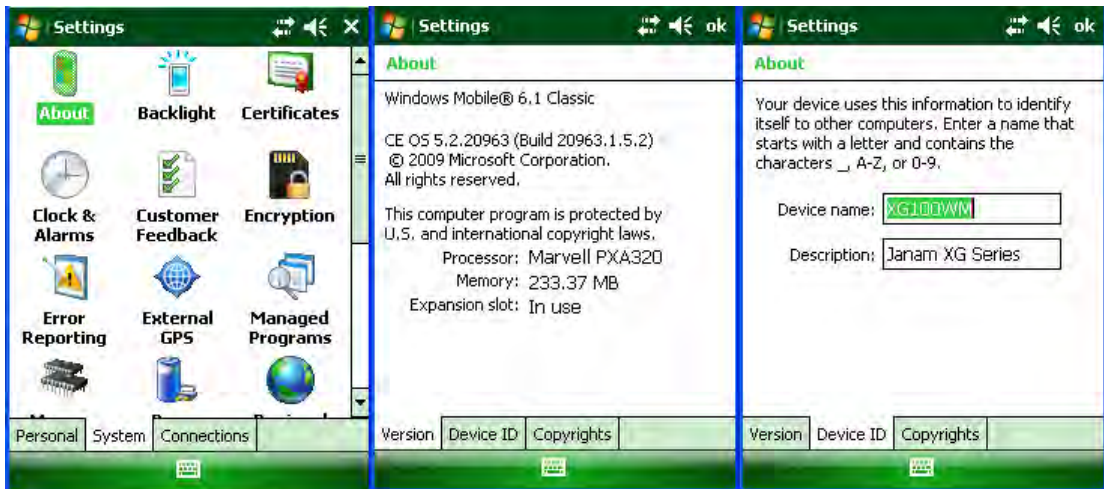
Settings ✕

About Backlight Certificates

Clock & Alarms Customer Feedback Encryption

Error Reporting External GPS Managed Programs

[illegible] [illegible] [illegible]

Personal System Connections

Settings ok

About

Windows Mobile® 6.1 Classic

CE OS 5.2.20963 (Build 20963.1.5.2)
© 2009 Microsoft Corporation.
All rights reserved.

This computer program is protected by U.S. and international copyright laws.

Processor: Marvell PXA320
Memory: 233.37 MB
Expansion slot: In use

Version Device ID Copyrights

Settings ok

About

Your device uses this information to identify itself to other computers. Enter a name that starts with a letter and contains the characters _, A-Z, or 0-9.

Device name: XG100WM

Description: Janam XG Series

Version Device ID Copyrights